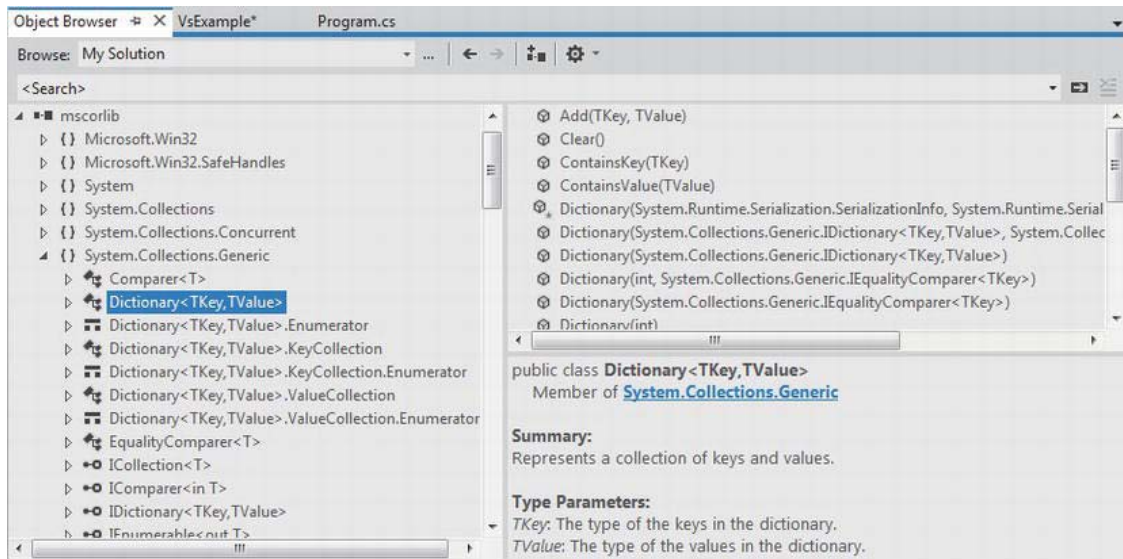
Object Browser ⊕ X VsExample* Program.cs

Browse: My Solution

<Search>

mscorlib
{ } Microsoft.Win32
{ } Microsoft.Win32.SafeHandles
{ } System
{ } System.Collections
{ } System.Collections.Concurrent
{ } System.Collections.Generic
Comparer<T>
Dictionary<TKey,TValue>
Dictionary<TKey,TValue>.Enumerator
Dictionary<TKey,TValue>.KeyCollection
Dictionary<TKey,TValue>.KeyCollection.Enumerator
Dictionary<TKey,TValue>.ValueCollection
Dictionary<TKey,TValue>.ValueCollection.Enumerator
EqualityComparer<T>
ICollection<T>
IComparer<in T>
IDictionary<TKey,TValue>
IEnumerable<out T>

Add(TKey, TValue)
Clear()
ContainsKey(TKey)
ContainsValue(TValue)
Dictionary(System.Runtime.Serialization.SerializationInfo, System.Runtime.Serial
Dictionary(System.Collections.Generic.IDictionary<TKey,TValue>, System.Collec
Dictionary(System.Collections.Generic.IDictionary<TKey,TValue>)
Dictionary(int, System.Collections.Generic.IEqualityComparer<TKey>)
Dictionary(System.Collections.Generic.IEqualityComparer<TKey>)
Dictionary(int)

public class Dictionary<TKey,TValue>
Member of System.Collections.Generic

Summary:
Represents a collection of keys and values.

Type Parameters:
TKey: The type of the keys in the dictionary.
TValue: The type of the values in the dictionary.